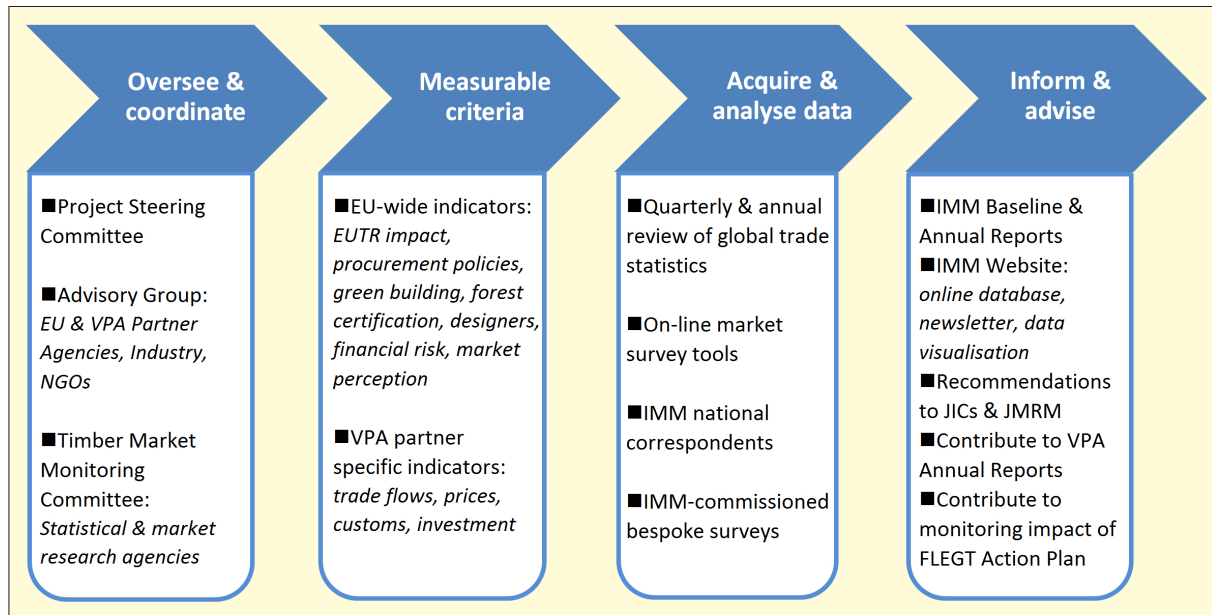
Oversee & coordinate

■Project Steering Committee

■Advisory Group: *EU & VPA Partner Agencies, Industry, NGOs*

■Timber Market Monitoring Committee: *Statistical & market research agencies*

Measurable criteria

■EU-wide indicators: *EUTR impact, procurement policies, green building, forest certification, designers, financial risk, market perception*

■VPA partner specific indicators: *trade flows, prices, customs, investment*

Acquire & analyse data

■Quarterly & annual review of global trade statistics

■On-line market survey tools

■IMM national correspondents

■IMM-commissioned bespoke surveys

Inform & advise

■IMM Baseline & Annual Reports
■IMM Website: *online database, newsletter, data visualisation*
■Recommendations to JICs & JMRM
■Contribute to VPA Annual Reports
■Contribute to monitoring impact of FLEGT Action Plan